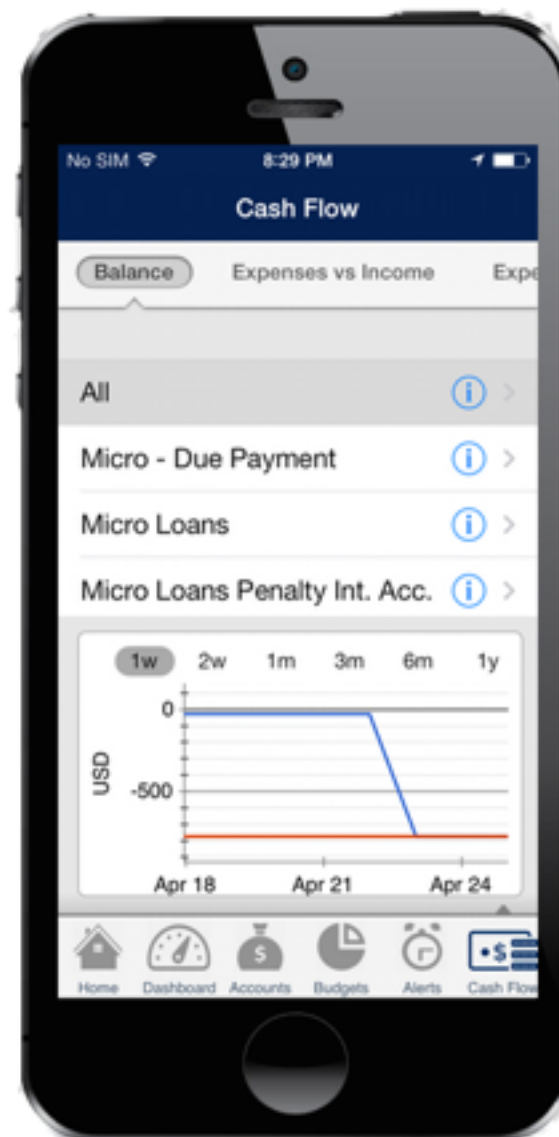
No SIM 8:29 PM

Cash Flow

Balance Expenses vs Income Expe

All

Micro - Due Payment

Micro Loans

Micro Loans Penalty Int. Acc.

1w 2w 1m 3m 6m 1y

0

USD

-500

Apr 18 Apr 21 Apr 24

Home Dashboard Accounts Budgets Alerts Cash Flow